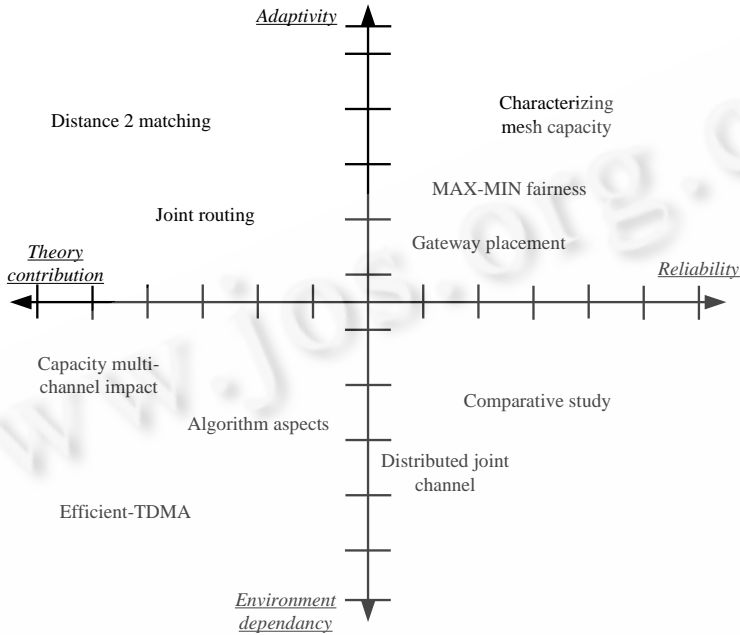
Adaptivity

Distance 2 matching

Characterizing mesh capacity

MAX-MIN fairness

Joint routing

Gateway placement

Theory contribution

Reliability

Capacity multi-channel impact

Comparative study

Algorithm aspects

Distributed joint channel

Efficient-TDMA

Environment dependancy

www.jos.org.cn